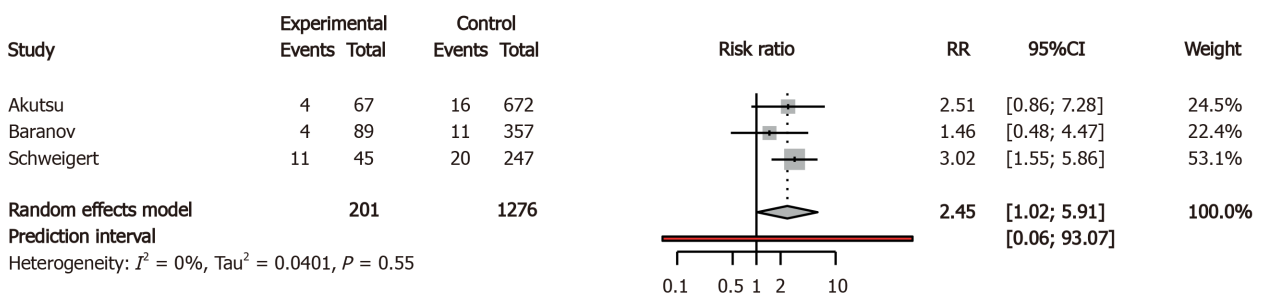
| Study | Experimental Events | Experimental Total | Control Events | Control Total | Risk ratio | RR | 95%CI | Weight |
|---|---|---|---|---|---|---|---|---|
| Akutsu | 4 | 67 | 16 | 672 | | 2.51 | [0.86; 7.28] | 24.5% |
| Baranov | 4 | 89 | 11 | 357 | | 1.46 | [0.48; 4.47] | 22.4% |
| Schweigert | 11 | 45 | 20 | 247 | | 3.02 | [1.55; 5.86] | 53.1% |
| Random effects model | | 201 | | 1276 | | 2.45 | [1.02; 5.91] | 100.0% |
| Prediction interval | | | | | | | [0.06; 93.07] | |

Heterogeneity: $I^2$ = 0%, Tau$^2$ = 0.0401, $P$ = 0.55

0.1 0.5 1 2 10